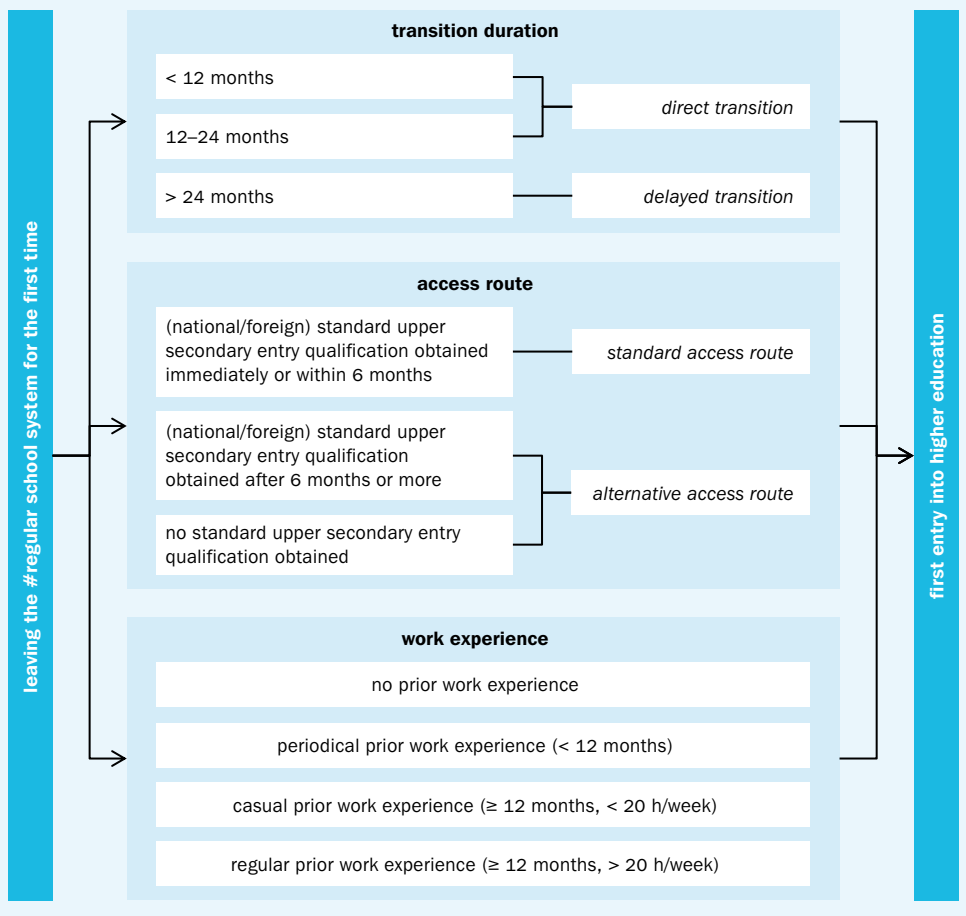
leaving the #regular school system for the first time

transition duration

< 12 months

12–24 months

direct transition

> 24 months

delayed transition

access route

(national/foreign) standard upper secondary entry qualification obtained immediately or within 6 months

standard access route

(national/foreign) standard upper secondary entry qualification obtained after 6 months or more

no standard upper secondary entry qualification obtained

alternative access route

work experience

no prior work experience

periodical prior work experience (< 12 months)

casual prior work experience (≥ 12 months, < 20 h/week)

regular prior work experience (≥ 12 months, > 20 h/week)

first entry into higher education